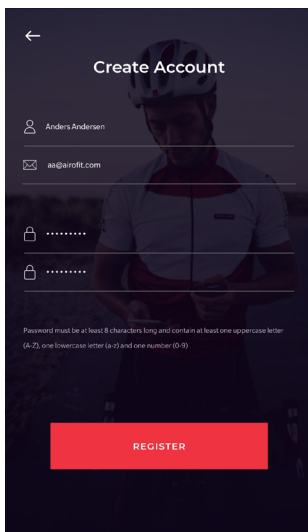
Create Account

Anders Andersen

aa@airofit.com

••••••••••

••••••••••

Password must be at least 8 characters long and contain at least one uppercase letter (A-Z), one lowercase letter (a-z) and one number (0-9)

REGISTER